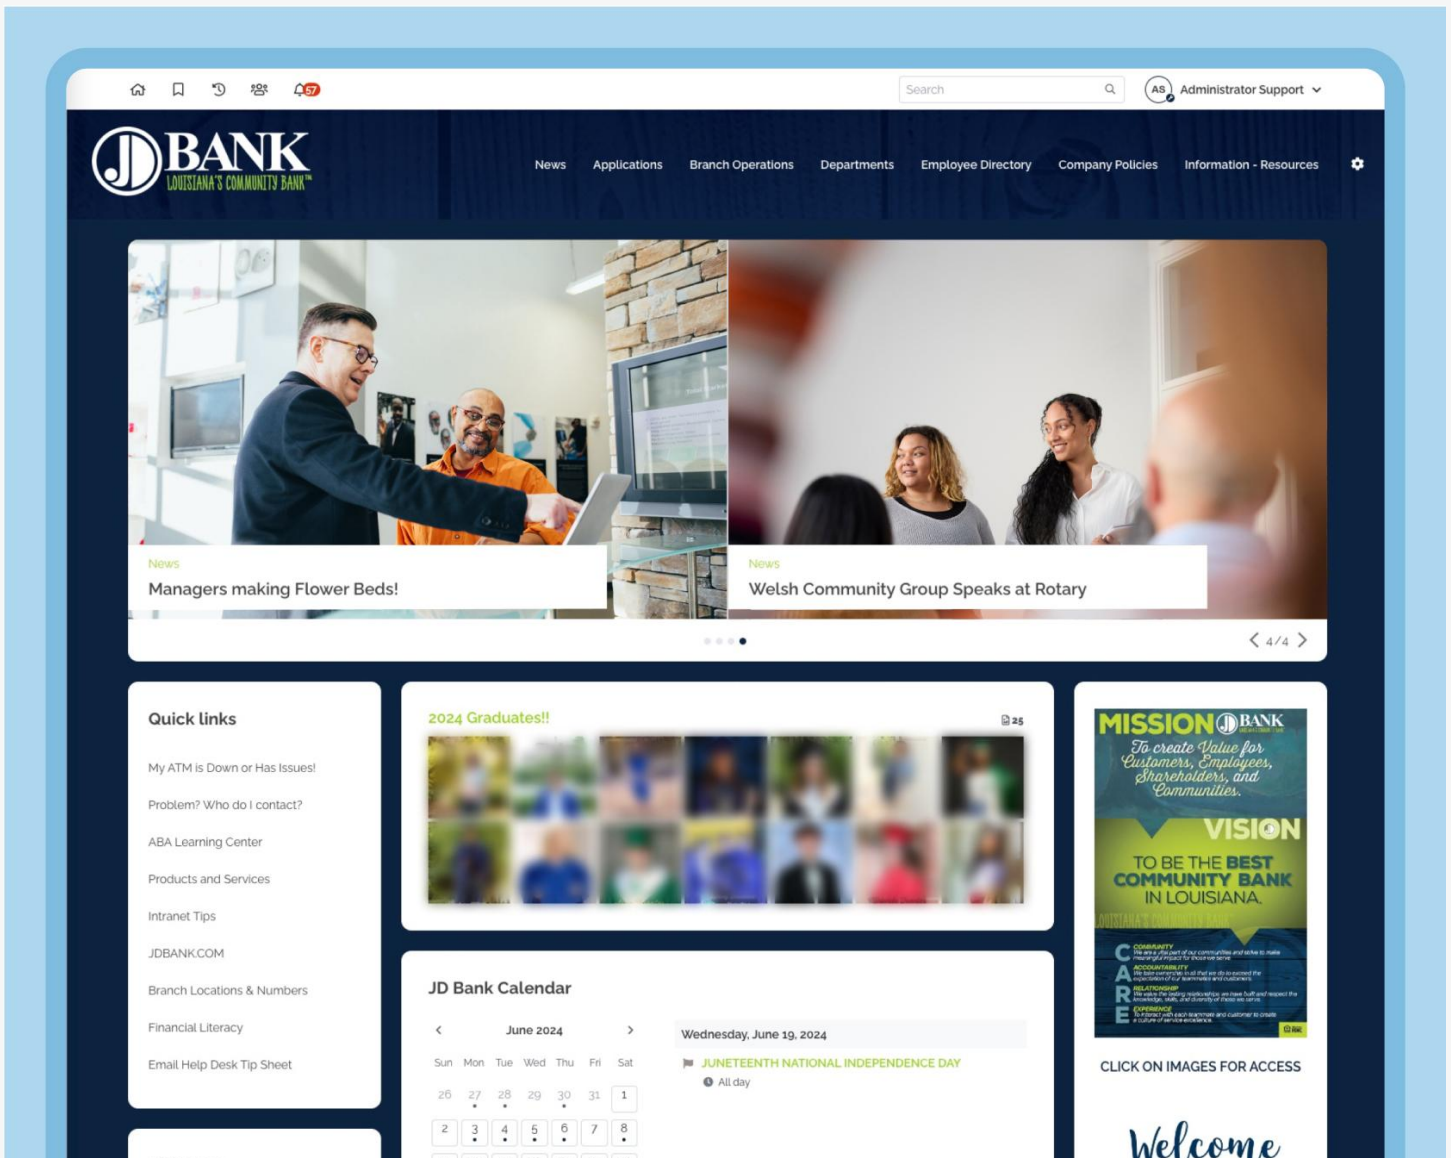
57

Search

AS Administrator Support

JD BANK
LOUISIANA'S COMMUNITY BANK™

News Applications Branch Operations Departments Employee Directory Company Policies Information - Resources

News
Managers making Flower Beds!

News
Welsh Community Group Speaks at Rotary

4/4

Quick links

My ATM is Down or Has Issues!

Problem? Who do I contact?

ABA Learning Center

Products and Services

Intranet Tips

JDBANK.COM

Branch Locations & Numbers

Financial Literacy

Email Help Desk Tip Sheet

2024 Graduates!!

25

JD Bank Calendar

June 2024

| Sun | Mon | Tue | Wed | Thu | Fri | Sat |
|---|---|---|---|---|---|---|
| 26 | 27 | 28 | 29 | 30 | 31 | 1 |
| 2 | 3 | 4 | 5 | 6 | 7 | 8 |

Wednesday, June 19, 2024

JUNETEENTH NATIONAL INDEPENDENCE DAY

All day

MISSION JD BANK
To create Value for Customers, Employees, Shareholders, and Communities.

VISION
TO BE THE BEST COMMUNITY BANK IN LOUISIANA.

LOUISIANA'S COMMUNITY BANK

C COMMUNITY
A ACCOUNTABILITY
R RELATIONSHIP
E EXPERIENCE

CLICK ON IMAGES FOR ACCESS

Welcome